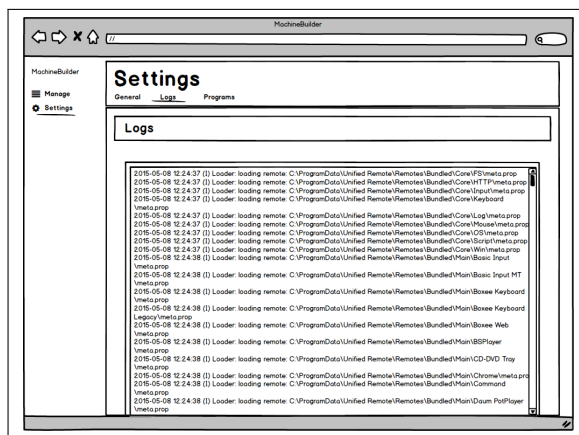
MachineBuilder

//

MachineBuilder

Manage

Settings

Settings

General Logs Programs

Logs

2015-05-08 12:24:37 (I) Loader: loading remote: C:\ProgramData\Unified Remote\Remotes\Bundled\Core\FS\meta.prop
2015-05-08 12:24:37 (I) Loader: loading remote: C:\ProgramData\Unified Remote\Remotes\Bundled\Core\HTTP\meta.prop
2015-05-08 12:24:37 (I) Loader: loading remote: C:\ProgramData\Unified Remote\Remotes\Bundled\Core\Input\meta.prop
2015-05-08 12:24:37 (I) Loader: loading remote: C:\ProgramData\Unified Remote\Remotes\Bundled\Core\Keyboard \meta.prop
2015-05-08 12:24:37 (I) Loader: loading remote: C:\ProgramData\Unified Remote\Remotes\Bundled\Core\Log\meta.prop
2015-05-08 12:24:37 (I) Loader: loading remote: C:\ProgramData\Unified Remote\Remotes\Bundled\Core\Mouse\meta.prop
2015-05-08 12:24:37 (I) Loader: loading remote: C:\ProgramData\Unified Remote\Remotes\Bundled\Core\OS\meta.prop
2015-05-08 12:24:37 (I) Loader: loading remote: C:\ProgramData\Unified Remote\Remotes\Bundled\Core\Script\meta.prop
2015-05-08 12:24:37 (I) Loader: loading remote: C:\ProgramData\Unified Remote\Remotes\Bundled\Core\Win\meta.prop
2015-05-08 12:24:38 (I) Loader: loading remote: C:\ProgramData\Unified Remote\Remotes\Bundled\Main\Basic Input \meta.prop
2015-05-08 12:24:38 (I) Loader: loading remote: C:\ProgramData\Unified Remote\Remotes\Bundled\Main\Basic Input MT \meta.prop
2015-05-08 12:24:38 (I) Loader: loading remote: C:\ProgramData\Unified Remote\Remotes\Bundled\Main\Boxee Keyboard \meta.prop
2015-05-08 12:24:38 (I) Loader: loading remote: C:\ProgramData\Unified Remote\Remotes\Bundled\Main\Boxee Keyboard Legacy\meta.prop
2015-05-08 12:24:38 (I) Loader: loading remote: C:\ProgramData\Unified Remote\Remotes\Bundled\Main\Boxee Web \meta.prop
2015-05-08 12:24:38 (I) Loader: loading remote: C:\ProgramData\Unified Remote\Remotes\Bundled\Main\BSPlayer \meta.prop
2015-05-08 12:24:38 (I) Loader: loading remote: C:\ProgramData\Unified Remote\Remotes\Bundled\Main\CD-DVD Tray \meta.prop
2015-05-08 12:24:38 (I) Loader: loading remote: C:\ProgramData\Unified Remote\Remotes\Bundled\Main\Chrome\meta.pro
2015-05-08 12:24:38 (I) Loader: loading remote: C:\ProgramData\Unified Remote\Remotes\Bundled\Main\Command \meta.prop
2015-05-08 12:24:38 (I) Loader: loading remote: C:\ProgramData\Unified Remote\Remotes\Bundled\Main\Daum PotPlayer \meta.prop